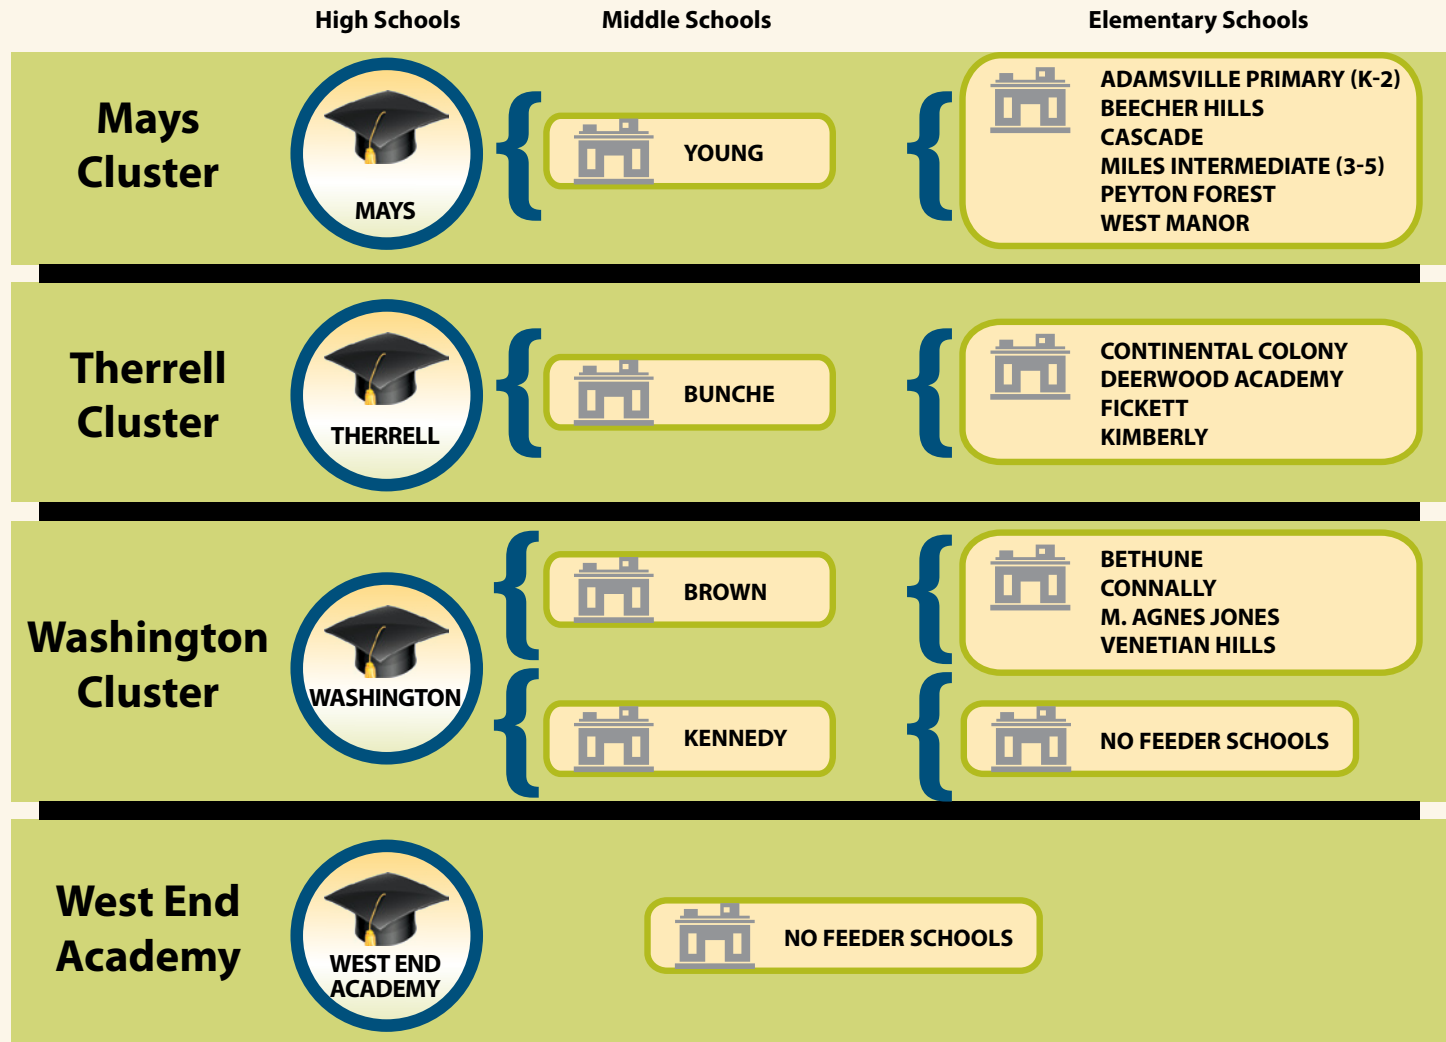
High Schools Middle Schools Elementary Schools

Mays Cluster

MAYS

YOUNG

ADAMSVILLE PRIMARY (K-2)
BEECHER HILLS
CASCADE
MILES INTERMEDIATE (3-5)
PEYTON FOREST
WEST MANOR

Therrell Cluster

THERRELL

BUNCHE

CONTINENTAL COLONY
DEERWOOD ACADEMY
FICKETT
KIMBERLY

Washington Cluster

WASHINGTON

BROWN

BETHUNE
CONNALLY
M. AGNES JONES
VENETIAN HILLS

KENNEDY

NO FEEDER SCHOOLS

West End Academy

WEST END ACADEMY

NO FEEDER SCHOOLS